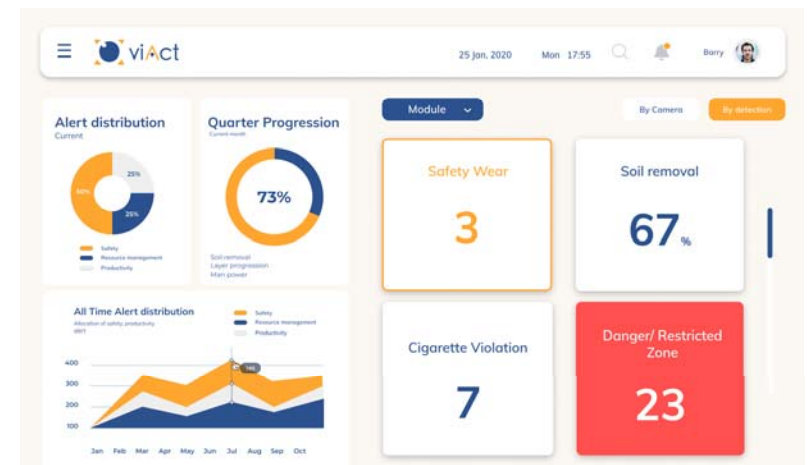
viAct

25 Jan, 2020 Mon 17:55 Barry

Alert distribution
Current

25%
50%
25%

Safety
Resource management
Productivity

Quarter Progression
Current month

73%

Soil removal
Layer progression
Man power

All Time Alert distribution
Allocation of safety, productivity
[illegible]

Safety
Resource management
Productivity

400
300
200
100

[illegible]

Jan Feb Mar Apr May Jun Jul Aug Sep Oct

Module

By Camera
By detection

Safety Wear
3

Soil removal
67%

Cigarette Violation
7

Danger/ Restricted Zone
23